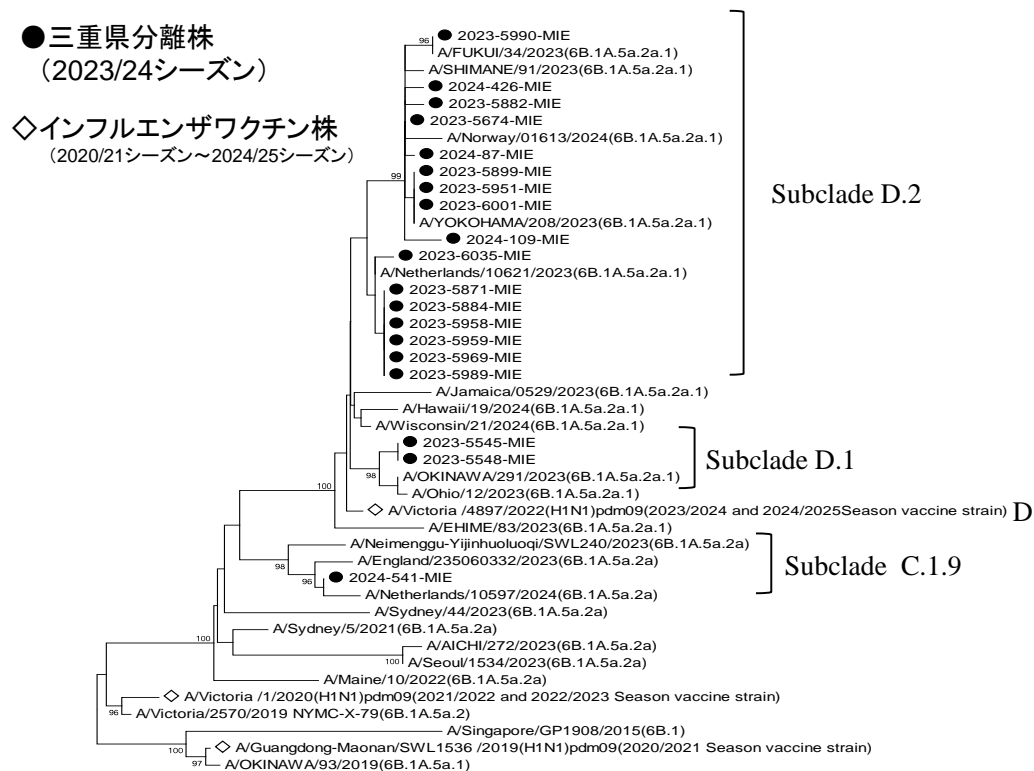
●三重県分離株
（2023/24シーズン）

◇インフルエンザワクチン株
（2020/21シーズン～2024/25シーズン）

96
2023-5990-MIE
A/FUKUI/34/2023(6B.1A.5a.2a.1)
A/SHIMANE/91/2023(6B.1A.5a.2a.1)
2024-426-MIE
2023-5882-MIE
2023-5674-MIE
A/Norway/01613/2024(6B.1A.5a.2a.1)
2024-87-MIE
99
2023-5899-MIE
2023-5951-MIE
2023-6001-MIE
A/YOKOHAMA/208/2023(6B.1A.5a.2a.1)
2024-109-MIE
2023-6035-MIE
A/Netherlands/10621/2023(6B.1A.5a.2a.1)
2023-5871-MIE
2023-5884-MIE
2023-5958-MIE
2023-5959-MIE
2023-5969-MIE
2023-5989-MIE

Subclade D.2

A/Jamaica/0529/2023(6B.1A.5a.2a.1)
A/Hawaii/19/2024(6B.1A.5a.2a.1)
A/Wisconsin/21/2024(6B.1A.5a.2a.1)
2023-5545-MIE
2023-5548-MIE
98
A/OKINAWA/291/2023(6B.1A.5a.2a.1)
A/Ohio/12/2023(6B.1A.5a.2a.1)

Subclade D.1

100
◇ A/Victoria /4897/2022(H1N1)pdm09(2023/2024 and 2024/2025Season vaccine strain) D
A/EHIME/83/2023(6B.1A.5a.2a.1)
A/Neimenggu-Yijinhuoluoqi/SWL240/2023(6B.1A.5a.2a)
98
A/England/235060332/2023(6B.1A.5a.2a)
96
2024-541-MIE
A/Netherlands/10597/2024(6B.1A.5a.2a)

Subclade C.1.9

A/Sydney/44/2023(6B.1A.5a.2a)
100
A/Sydney/5/2021(6B.1A.5a.2a)
A/AICHI/272/2023(6B.1A.5a.2a)
100
A/Seoul/1534/2023(6B.1A.5a.2a)
A/Maine/10/2022(6B.1A.5a.2a)
◇ A/Victoria /1/2020(H1N1)pdm09(2021/2022 and 2022/2023 Season vaccine strain)
96
A/Victoria/2570/2019 NYMC-X-79(6B.1A.5a.2)
A/Singapore/GP1908/2015(6B.1)
100
◇ A/Guangdong-Maonan/SWL1536 /2019(H1N1)pdm09(2020/2021 Season vaccine strain)
97
A/OKINAWA/93/2019(6B.1A.5a.1)